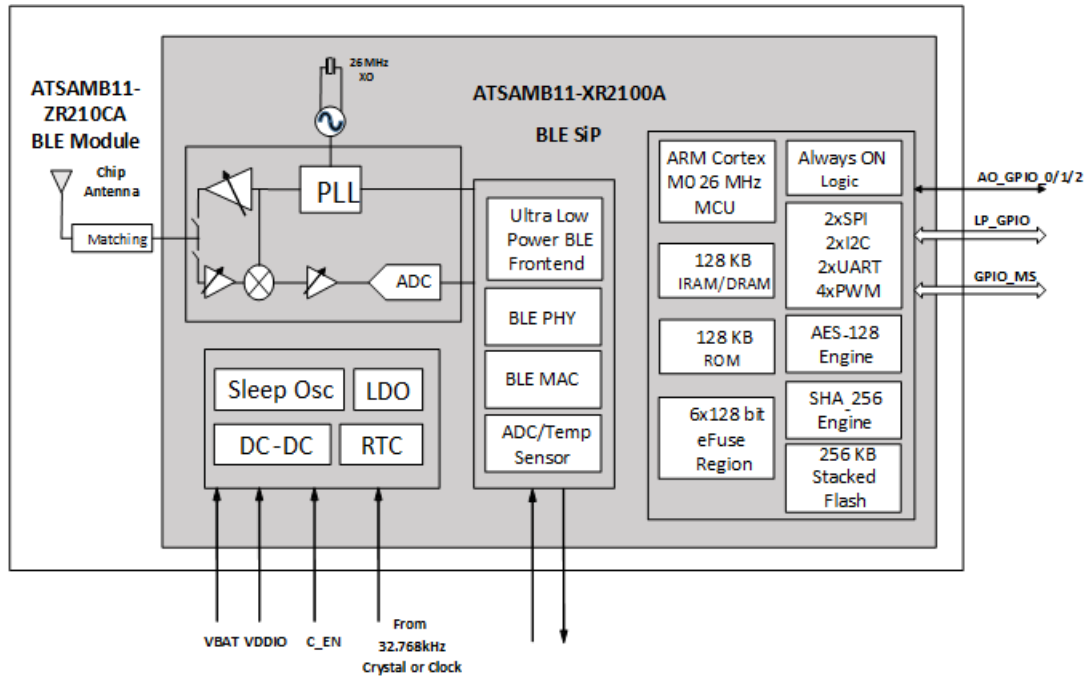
ATSAMB11-ZR210CA BLE Module

Chip Antenna

Matching

26 MHz XO

ATSAMB11-XR2100A

BLE SiP

PLL

ADC

Ultra Low Power BLE Frontend

BLE PHY

BLE MAC

ADC/Temp Sensor

Sleep Osc

LDO

DC-DC

RTC

ARM Cortex M0 26 MHz MCU

Always ON Logic

128 KB IRAM/DRAM

2xSPI 2xI2C 2xUART 4xPWM

128 KB ROM

AES-128 Engine

SHA_256 Engine

6x128 bit eFuse Region

256 KB Stacked Flash

AO_GPIO_0/1/2

LP_GPIO

GPIO_MS

VBAT VDDIO C_EN From 32.768kHz Crystal or Clock